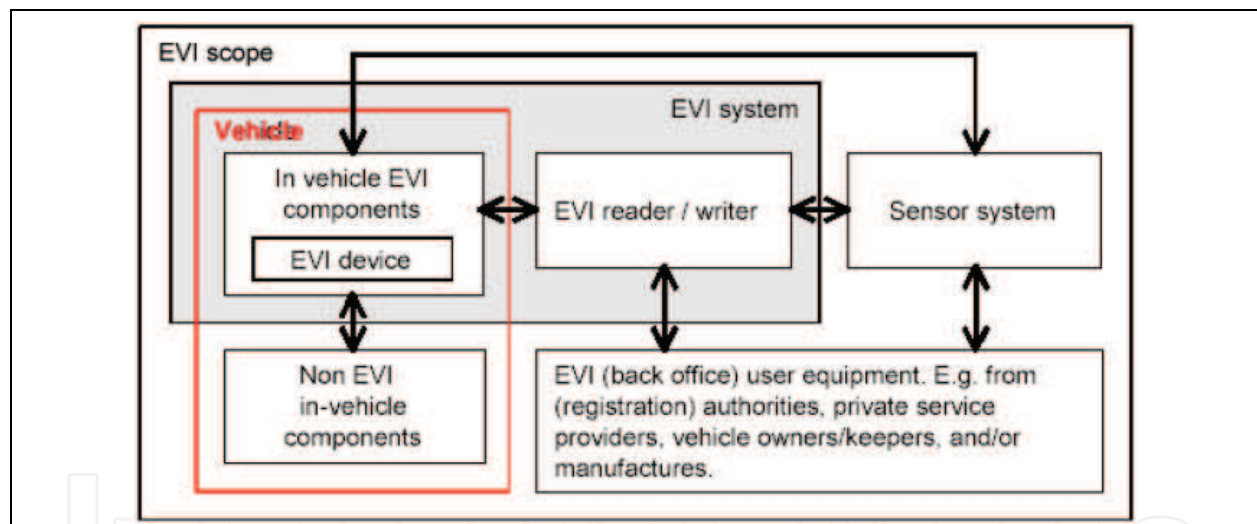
EVI scope

EVI system

Vehicle

In vehicle EVI components

EVI device

EVI reader / writer

Sensor system

Non EVI in-vehicle components

EVI (back office) user equipment. E.g. from (registration) authorities, private service providers, vehicle owners/keepers, and/or manufactures.